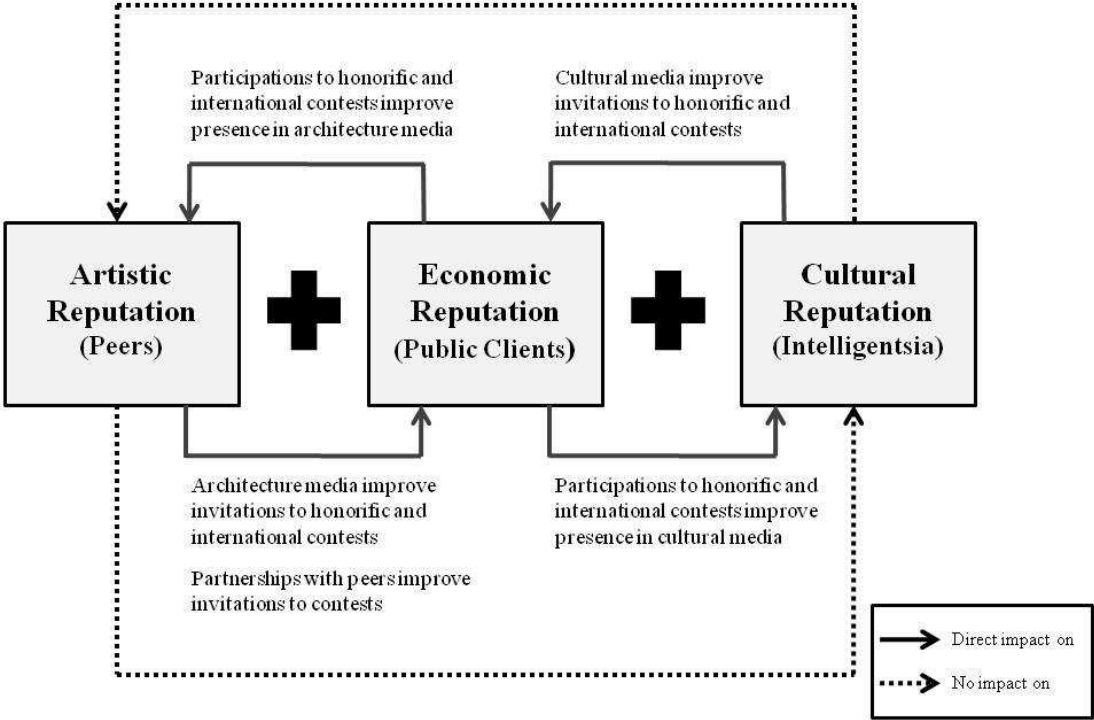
Participations to honorific and international contests improve presence in architecture media

Cultural media improve invitations to honorific and international contests

Artistic Reputation (Peers)

Economic Reputation (Public Clients)

Cultural Reputation (Intelligentsia)

Architecture media improve invitations to honorific and international contests

Partnerships with peers improve invitations to contests

Participations to honorific and international contests improve presence in cultural media

Direct impact on

No impact on